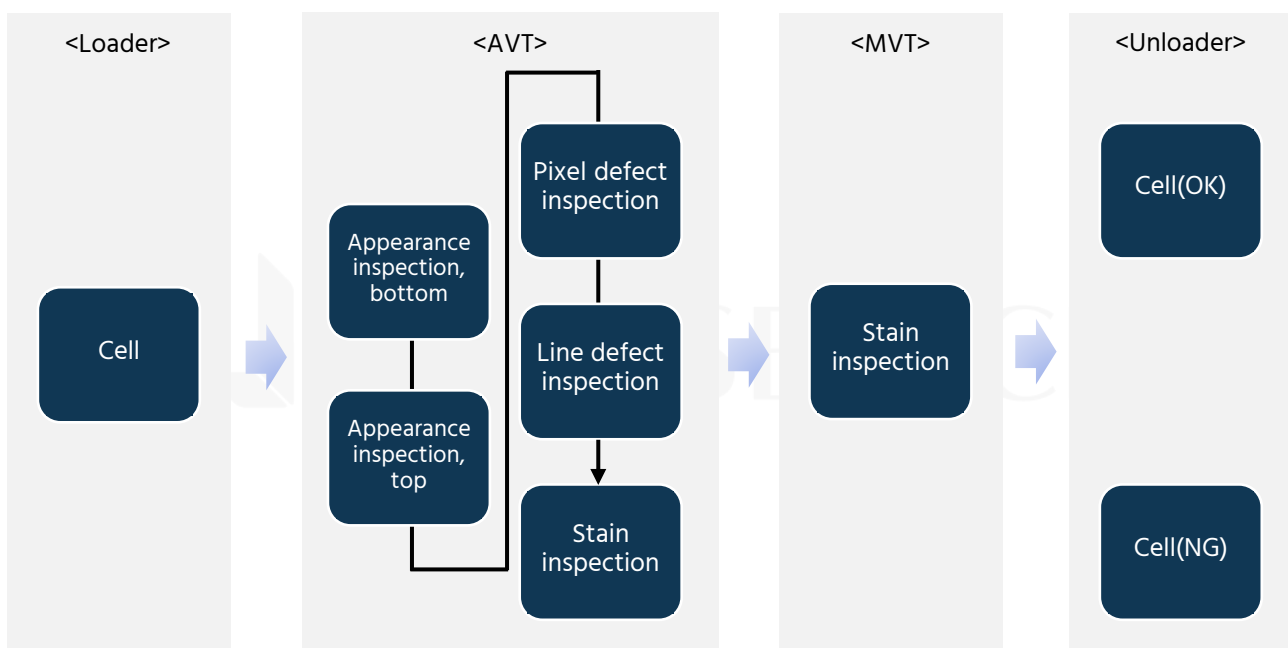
<Loader>

Cell

<AVT>

Appearance inspection, bottom

Appearance inspection, top

Pixel defect inspection

Line defect inspection

Stain inspection

<MVT>

Stain inspection

<Unloader>

Cell(OK)

Cell(NG)